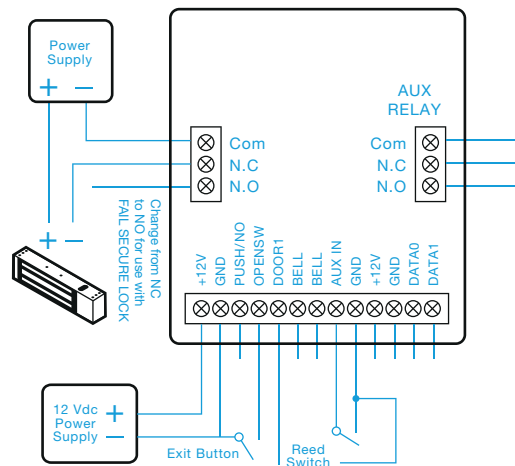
Power Supply
+ −

Com
N.C
N.O

AUX RELAY
Com
N.C
N.O

+ −

Change from NC to NO for use with FAIL SECURE LOCK

+12V
GND
PUSH/NO
OPENSW
DOOR1
BELL
BELL
AUX IN
GND
+12V
GND
DATA0
DATA1

12 Vdc Power Supply
+
−

Exit Button

Reed Switch